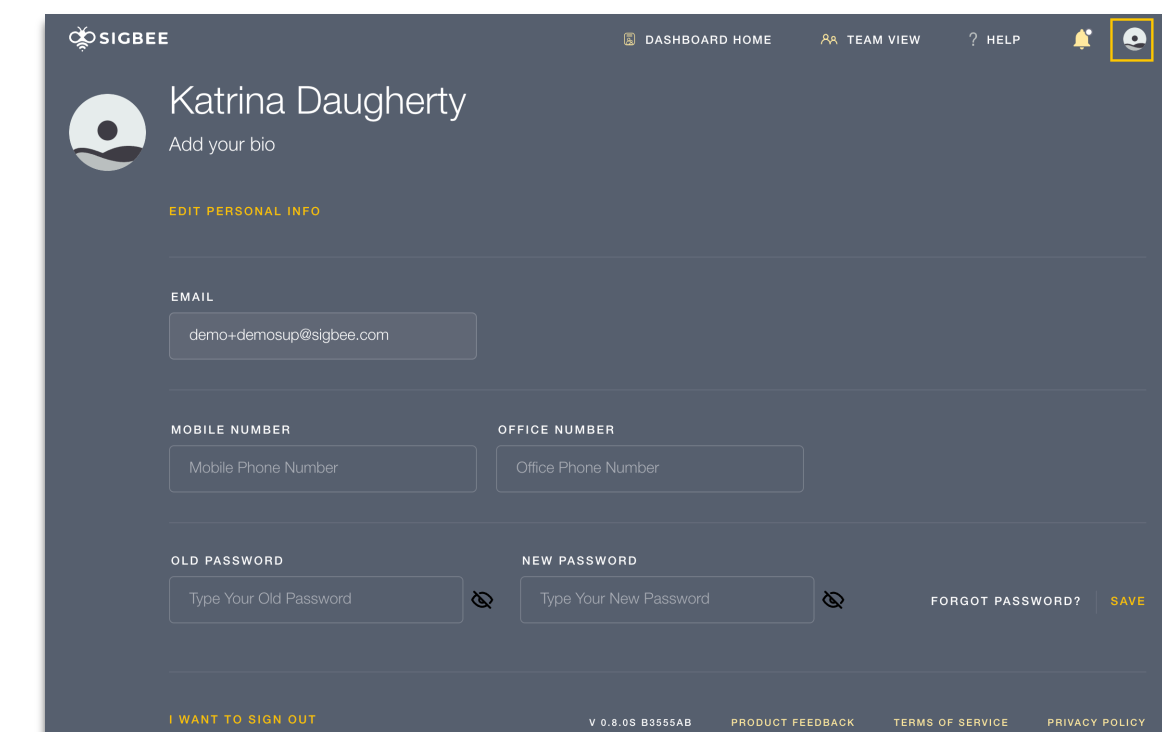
SIGBEE

DASHBOARD HOME TEAM VIEW ? HELP

Katrina Daugherty

Add your bio

EDIT PERSONAL INFO

EMAIL

demo+demosup@sigbee.com

MOBILE NUMBER

Mobile Phone Number

OFFICE NUMBER

Office Phone Number

OLD PASSWORD

Type Your Old Password

NEW PASSWORD

Type Your New Password

FORGOT PASSWORD? SAVE

I WANT TO SIGN OUT

V 0.8.0S B3555AB PRODUCT FEEDBACK TERMS OF SERVICE PRIVACY POLICY